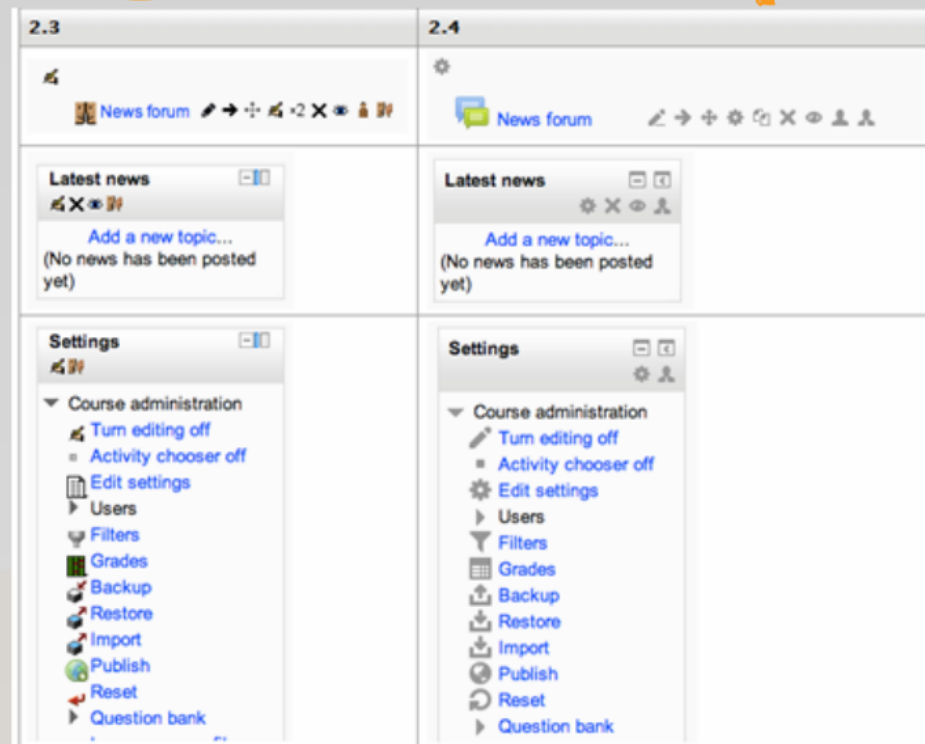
| 2.3 | 2.4 |
|---|---|
| News forum 2 | News forum |
| Latest news<br>Add a new topic...<br>(No news has been posted yet) | Latest news<br>Add a new topic...<br>(No news has been posted yet) |
| Settings<br>Course administration<br>Turn editing off<br>Activity chooser off<br>Edit settings<br>Users<br>Filters<br>Grades<br>Backup<br>Restore<br>Import<br>Publish<br>Reset<br>Question bank | Settings<br>Course administration<br>Turn editing off<br>Activity chooser off<br>Edit settings<br>Users<br>Filters<br>Grades<br>Backup<br>Restore<br>Import<br>Publish<br>Reset<br>Question bank |